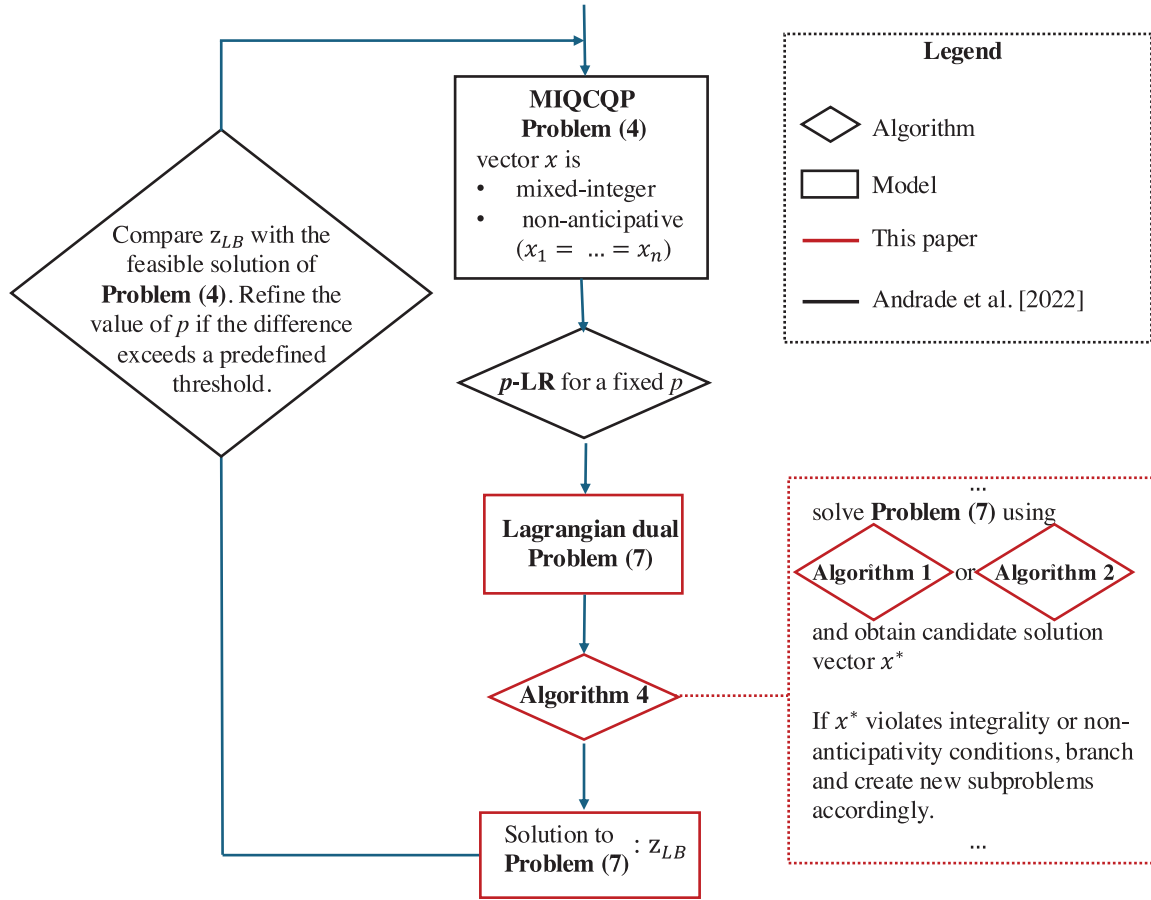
Compare $z_{LB}$ with the feasible solution of **Problem (4)**. Refine the value of $p$ if the difference exceeds a predefined threshold.

**MIQCQP Problem (4)**
vector $x$ is
• mixed-integer
• non-anticipative
($x_1 = ... = x_n$)

***p*-LR** for a fixed $p$

**Lagrangian dual Problem (7)**

**Algorithm 4**

Solution to **Problem (7)** : $z_{LB}$

**Legend**
Algorithm
Model
This paper
Andrade et al. [2022]

...
solve **Problem (7)** using
**Algorithm 1** or **Algorithm 2**
and obtain candidate solution vector $x^*$

If $x^*$ violates integrality or non-anticipativity conditions, branch and create new subproblems accordingly.
...